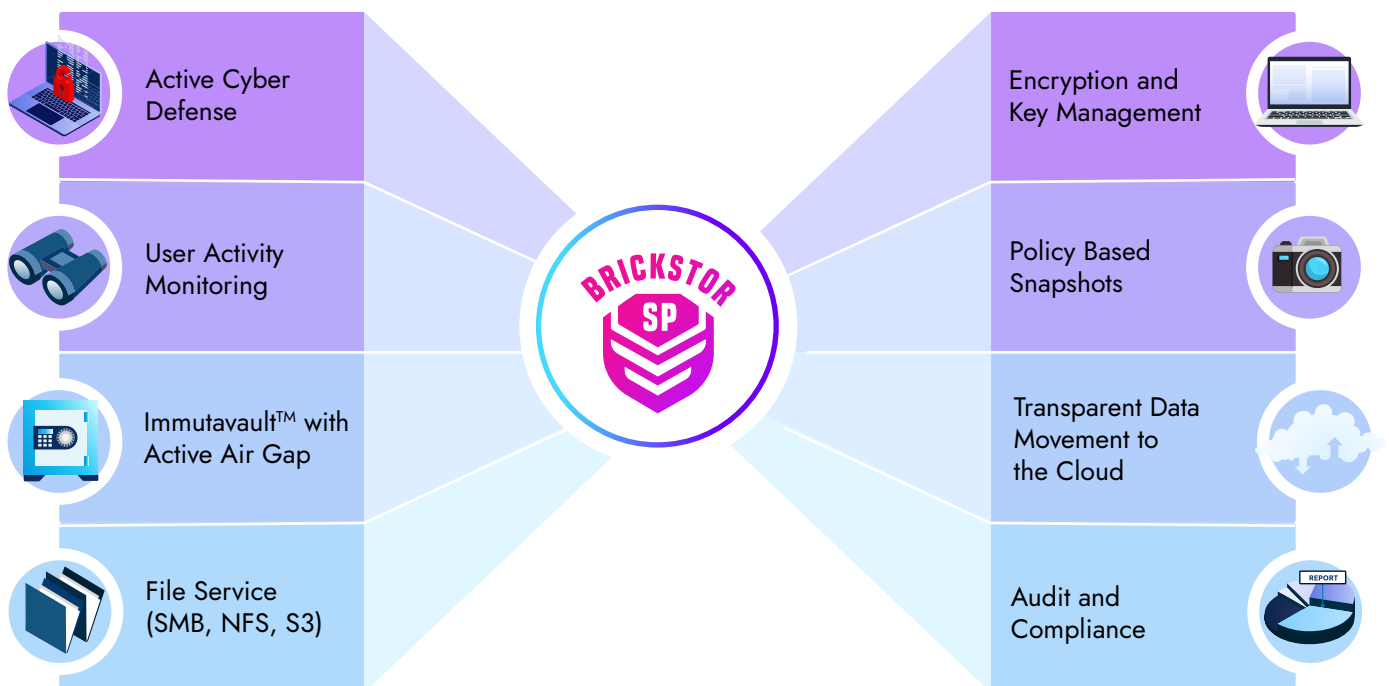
Active Cyber Defense

User Activity Monitoring

Immutavault™ with Active Air Gap

File Service (SMB, NFS, S3)

BRICKSTOR

SP

Encryption and Key Management

Policy Based Snapshots

Transparent Data Movement to the Cloud

Audit and Compliance

REPORT